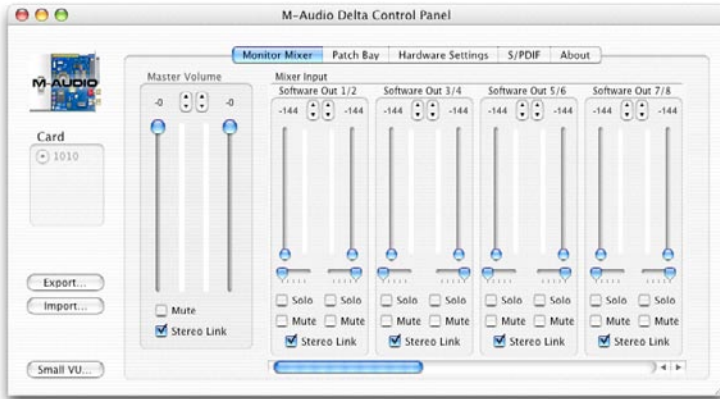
M-Audio Delta Control Panel

M-AUDIO

Card

1010

Export...

Import...

Small VU...

Monitor Mixer | Patch Bay | Hardware Settings | S/PDIF | About

Master Volume

-0 -0

Mute

Stereo Link

Mixer Input

Software Out 1/2

-144 -144

Solo Solo

Mute Mute

Stereo Link

Software Out 3/4

-144 -144

Solo Solo

Mute Mute

Stereo Link

Software Out 5/6

-144 -144

Solo Solo

Mute Mute

Stereo Link

Software Out 7/8

-144 -144

Solo Solo

Mute Mute

Stereo Link